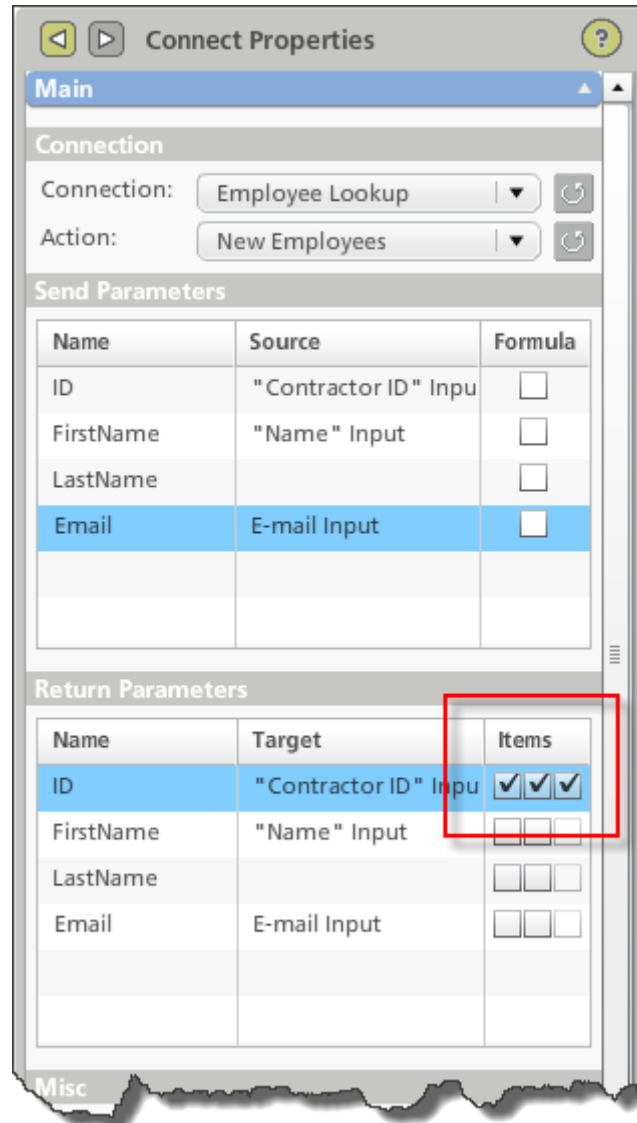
Connect Properties

Main

Connection

Connection: Employee Lookup

Action: New Employees

Send Parameters

| Name | Source | Formula |
|---|---|---|
| ID | "Contractor ID" Inpu | |
| FirstName | "Name" Input | |
| LastName | | |
| Email | E-mail Input | |

Return Parameters

| Name | Target | Items |
|---|---|---|
| ID | "Contractor ID" Inpu | ✓✓✓ |
| FirstName | "Name" Input | |
| LastName | | |
| Email | E-mail Input | |

Misc